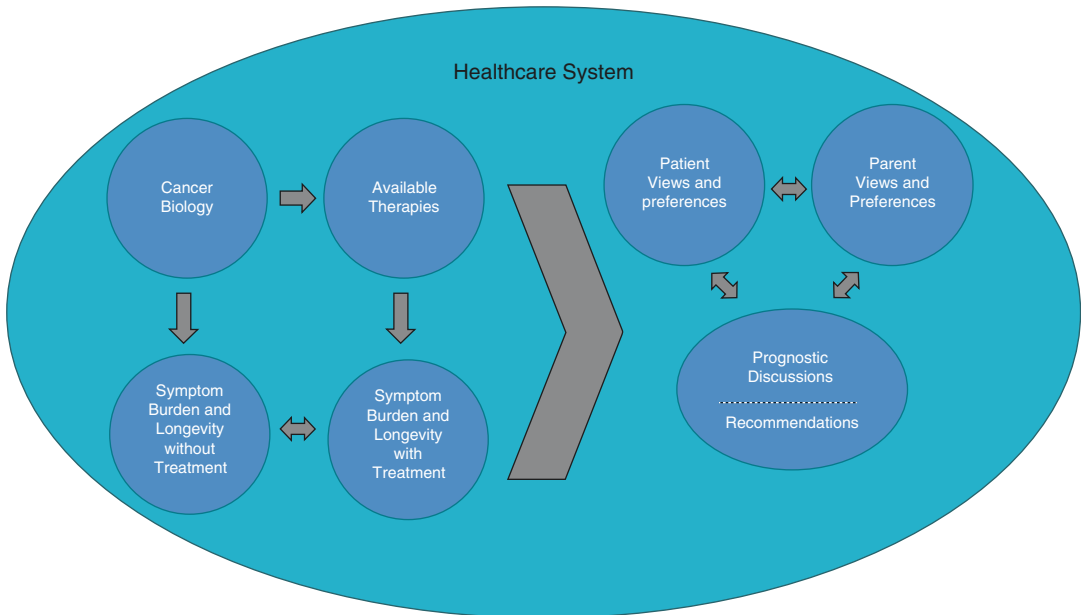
Healthcare System

Cancer Biology

Available Therapies

Symptom Burden and Longevity without Treatment

Symptom Burden and Longevity with Treatment

Patient Views and preferences

Parent Views and Preferences

Prognostic Discussions

Recommendations